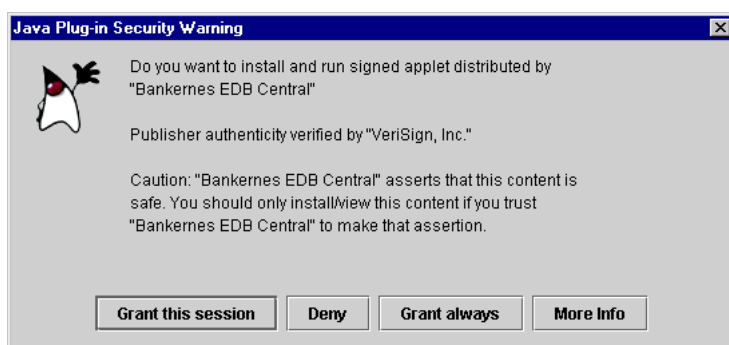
Java Plug-in Security Warning

Do you want to install and run signed applet distributed by "Bankernes EDB Central"

Publisher authenticity verified by "VeriSign, Inc."

Caution: "Bankernes EDB Central" asserts that this content is safe. You should only install/view this content if you trust "Bankernes EDB Central" to make that assertion.

Grant this session | Deny | Grant always | More Info